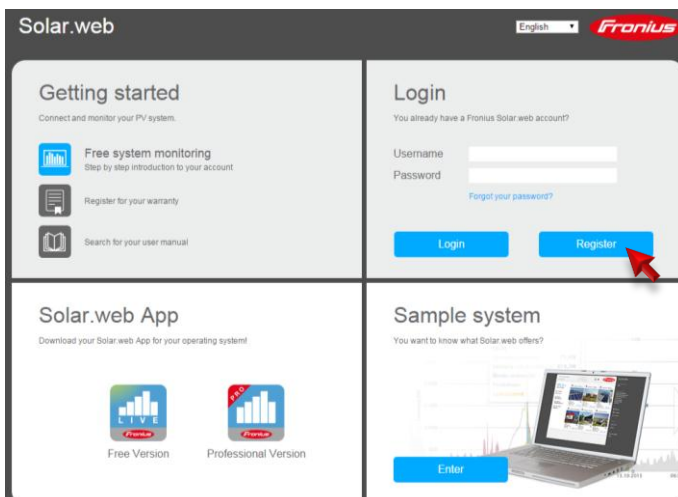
Solar.web

English

Fronius

Getting started

Connect and monitor your PV system.

Free system monitoring

Step by step introduction to your account

Register for your warranty

Search for your user manual

Login

You already have a Fronius Solar.web account?

Username

Password

Forgot your password?

Login

Register

Solar.web App

Download your Solar.web App for your operating system!

LIVE

Fronius

PRO

Fronius

Free Version

Professional Version

Sample system

You want to know what Solar.web offers?

Enter